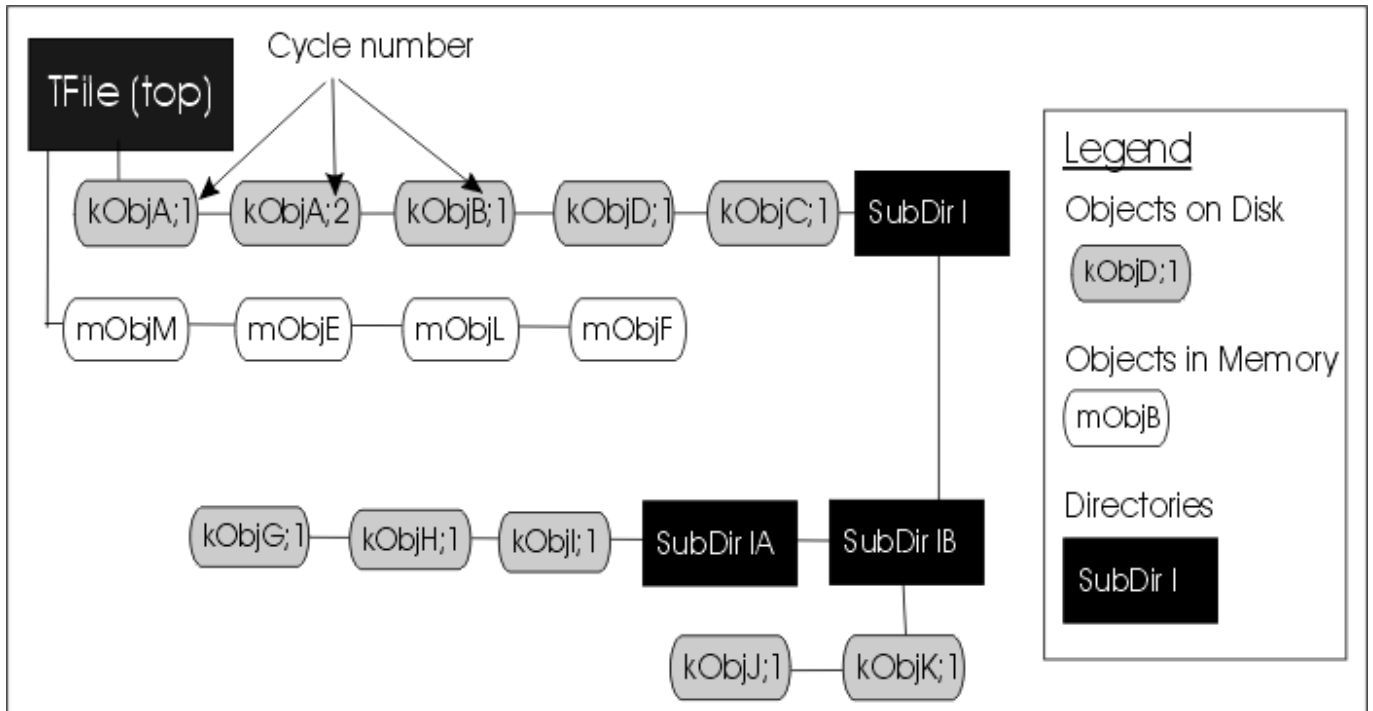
TFile (top)

Cycle number

kObjA;1
kObjA;2
kObjB;1
kObjD;1
kObjC;1
SubDir I

mObjM
mObjE
mObjL
mObjF

kObjG;1
kObjH;1
kObjI;1
SubDir IA
SubDir IB

kObjJ;1
kObjK;1

Legend

Objects on Disk

kObjD;1

Objects in Memory

mObjB

Directories

SubDir I